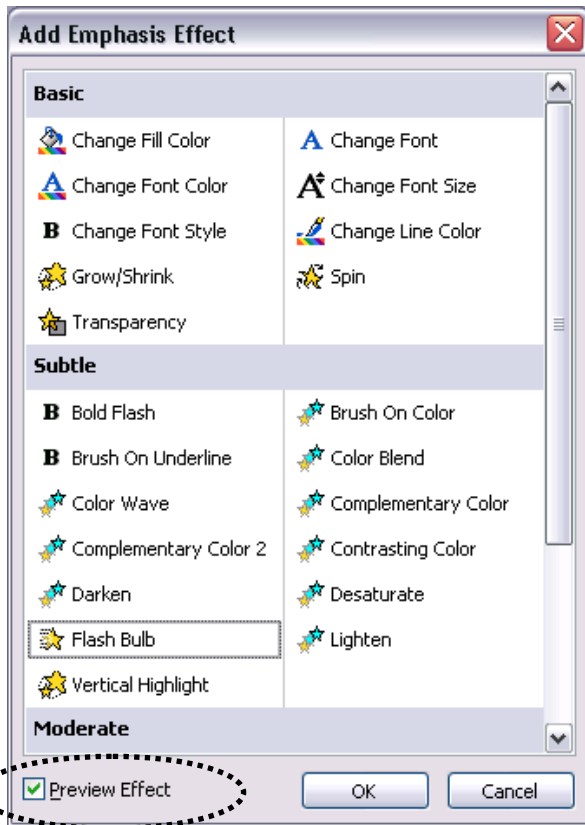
Add Emphasis Effect

Basic

| | |
|---|---|
| Change Fill Color | Change Font |
| Change Font Color | Change Font Size |
| Change Font Style | Change Line Color |
| Grow/Shrink | Spin |
| Transparency | |

Subtle

| | |
|---|---|
| Bold Flash | Brush On Color |
| Brush On Underline | Color Blend |
| Color Wave | Complementary Color |
| Complementary Color 2 | Contrasting Color |
| Darken | Desaturate |
| Flash Bulb | Lighten |
| Vertical Highlight | |

Moderate

Preview Effect

OK

Cancel